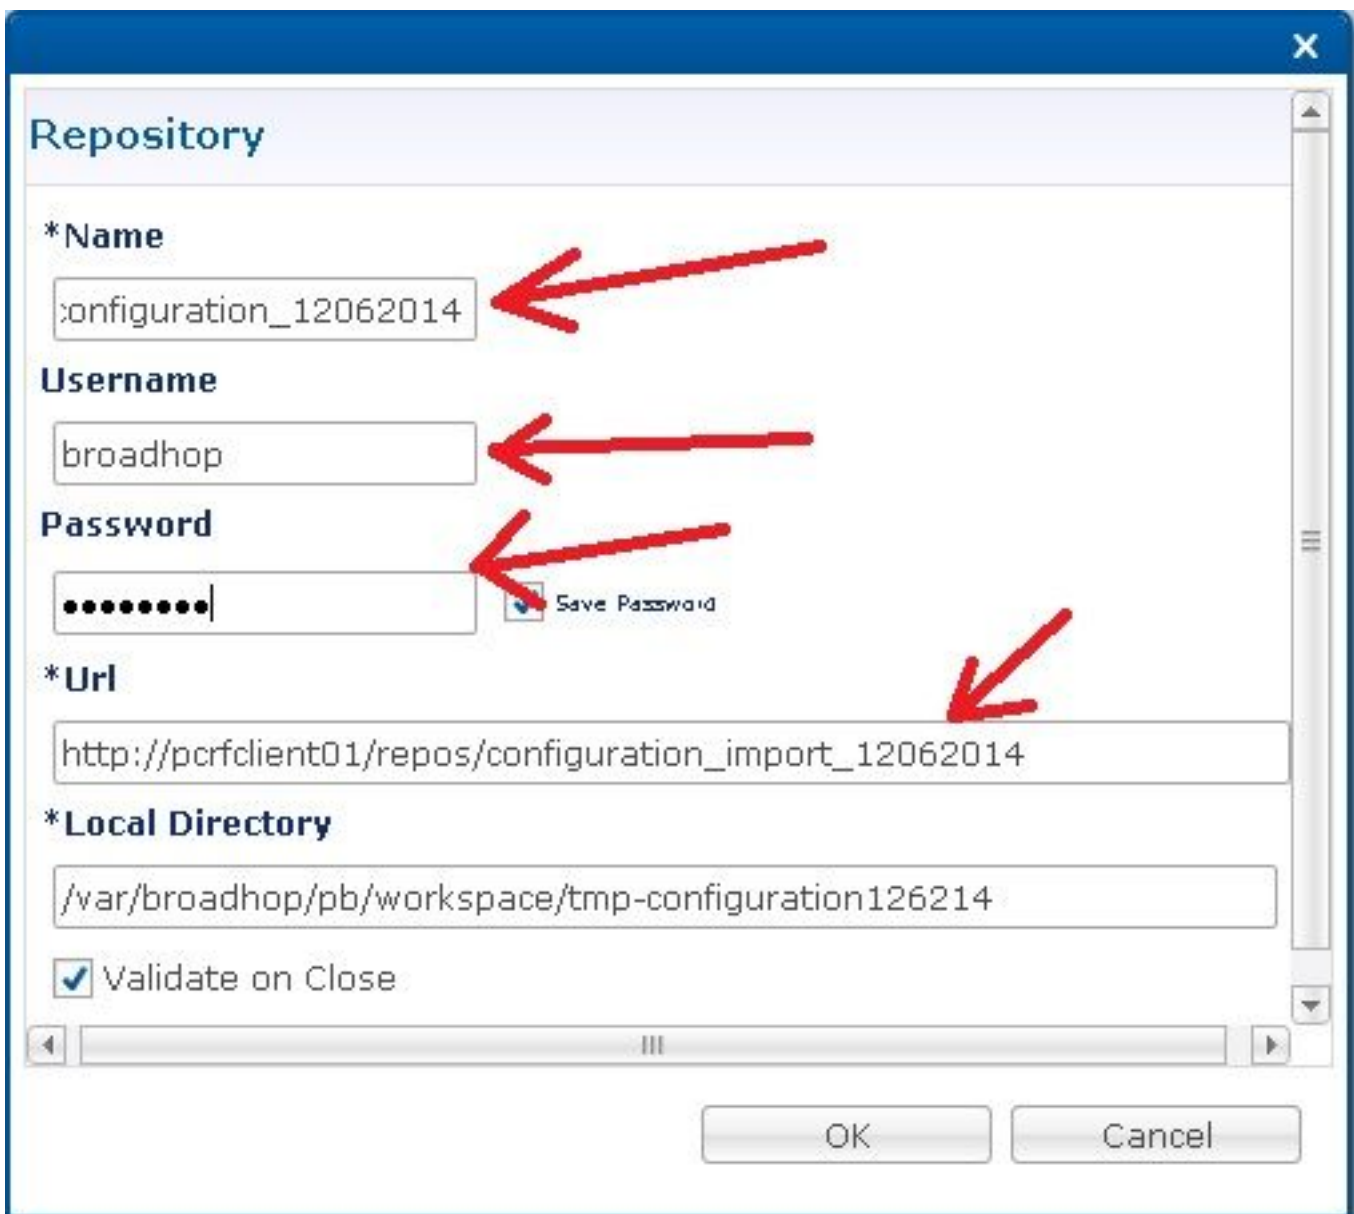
Repository

*Name

:onfiguration_12062014

Username

broadhop

Password

••••••••

Save Password

*Url

http://pcrfclient01/repos/configuration_import_12062014

*Local Directory

/var/broadhop/pb/workspace/tmp-configuration126214

Validate on Close

OK

Cancel